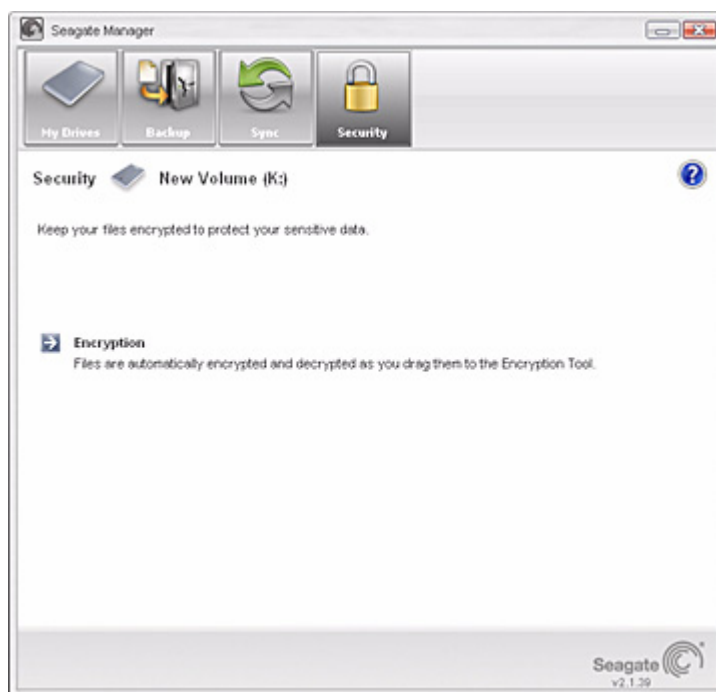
Seagate Manager

My Drives
Backup
Sync
Security

Security New Volume (K:)

Keep your files encrypted to protect your sensitive data.

Encryption
Files are automatically encrypted and decrypted as you drag them to the Encryption Tool.

Seagate
v2.1.39